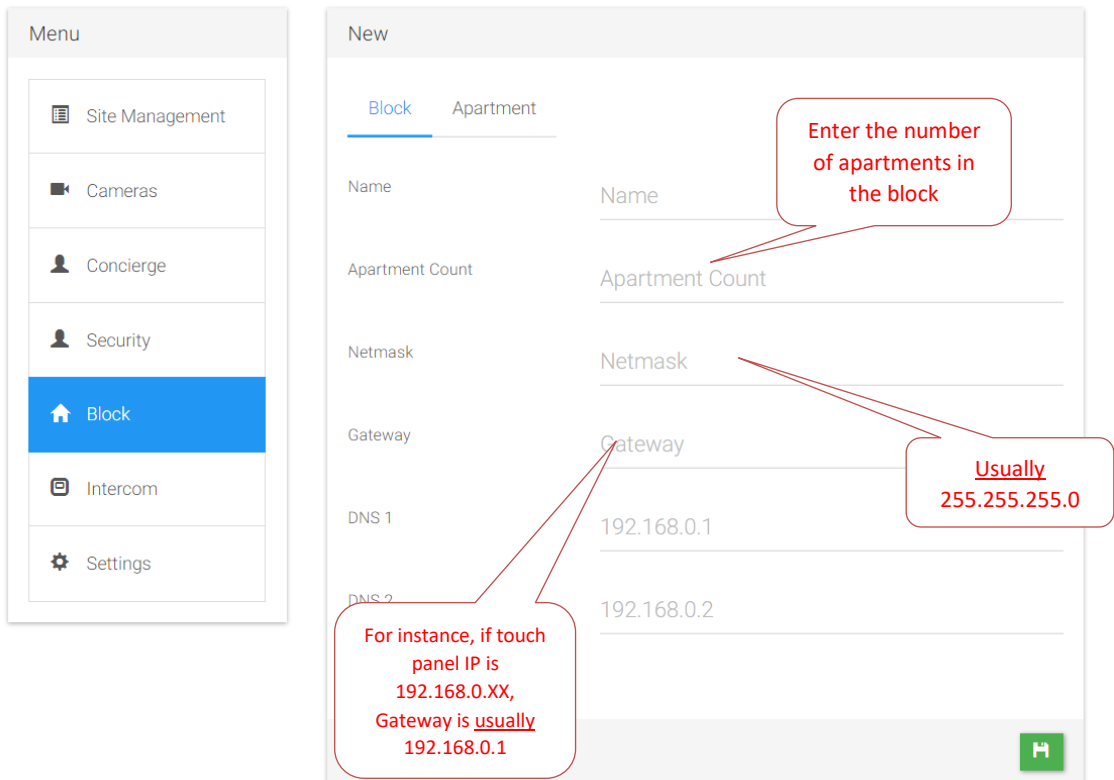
Menu

Site Management

Cameras

Concierge

Security

Block

Intercom

Settings

New

Block

Apartment

Name

Name

Apartment Count

Apartment Count

Netmask

Netmask

Gateway

Gateway

DNS 1

192.168.0.1

DNS 2

192.168.0.2

Enter the number of apartments in the block

Usually 255.255.255.0

For instance, if touch panel IP is 192.168.0.XX, Gateway is usually 192.168.0.1